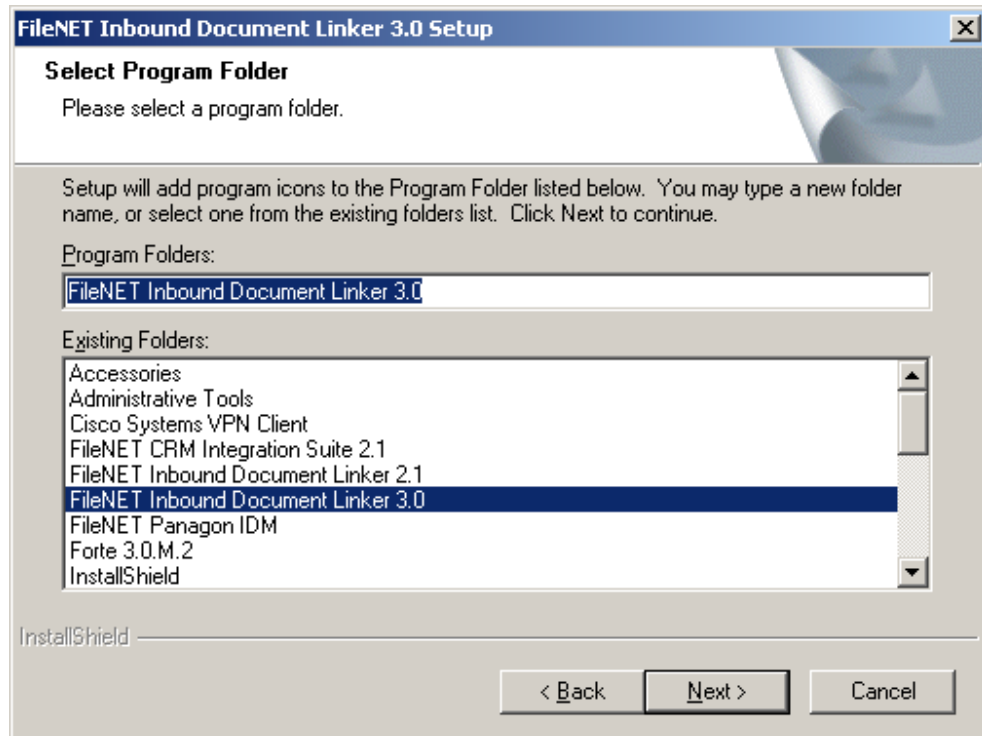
FileNET Inbound Document Linker 3.0 Setup

Select Program Folder

Please select a program folder.

Setup will add program icons to the Program Folder listed below. You may type a new folder name, or select one from the existing folders list. Click Next to continue.

Program Folders:

FileNET Inbound Document Linker 3.0

Existing Folders:

Accessories
Administrative Tools
Cisco Systems VPN Client
FileNET CRM Integration Suite 2.1
FileNET Inbound Document Linker 2.1
FileNET Inbound Document Linker 3.0
FileNET Panagon IDM
Forte 3.0.M.2
InstallShield

InstallShield

< Back
Next >
Cancel